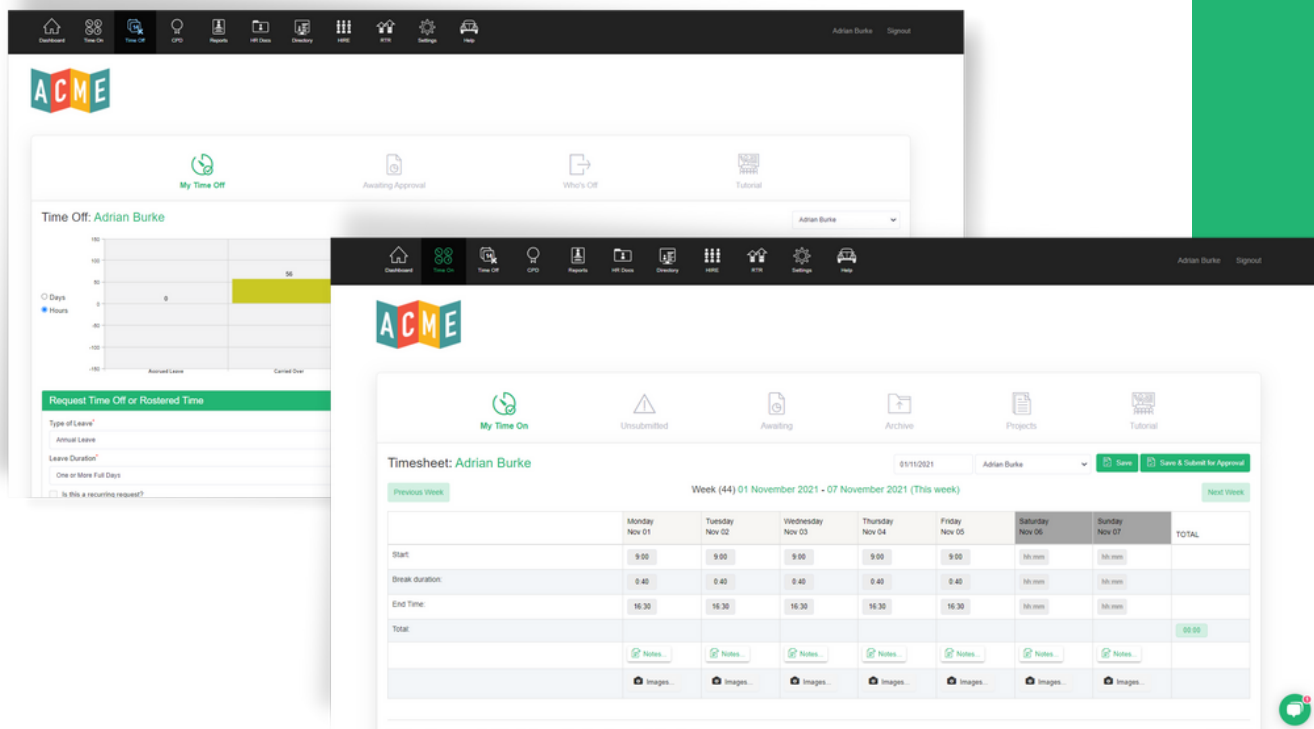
Dashboard Time On Time Off CPD Reports HR Docs Directory HIRE RTR Settings Help

Adrian Burke Signout

ACME

My Time Off
Awaiting Approval
Who's Off
Tutorial

Time Off: Adrian Burke

Adrian Burke

150
100
50
0
-50
-100
-150

Days
Hours

0
56

Accrued Leave
Carried Over

Request Time Off or Rostered Time

Type of Leave*
Annual Leave

Leave Duration*
One or More Full Days

Is this a recurring request?

Dashboard Time On Time Off CPD Reports HR Docs Directory HIRE RTR Settings Help

Adrian Burke Signout

ACME

My Time On
Unsubmitted
Awaiting
Archive
Projects
Tutorial

Timesheet: Adrian Burke

01/11/2021
Adrian Burke
Save
Save & Submit for Approval

Previous Week
Week (44) 01 November 2021 - 07 November 2021 (This week)
Next Week

| | Monday Nov 01 | Tuesday Nov 02 | Wednesday Nov 03 | Thursday Nov 04 | Friday Nov 05 | Saturday Nov 06 | Sunday Nov 07 | TOTAL |
|---|---|---|---|---|---|---|---|---|
| Start: | 9:00 | 9:00 | 9:00 | 9:00 | 9:00 | hh:mm | hh:mm | |
| Break duration: | 0:40 | 0:40 | 0:40 | 0:40 | 0:40 | hh:mm | hh:mm | |
| End Time: | 16:30 | 16:30 | 16:30 | 16:30 | 16:30 | hh:mm | hh:mm | |
| Total: | | | | | | | | 00:00 |
| | Notes... | Notes... | Notes... | Notes... | Notes... | Notes... | Notes... | |
| | Images... | Images... | Images... | Images... | Images... | Images... | Images... | |